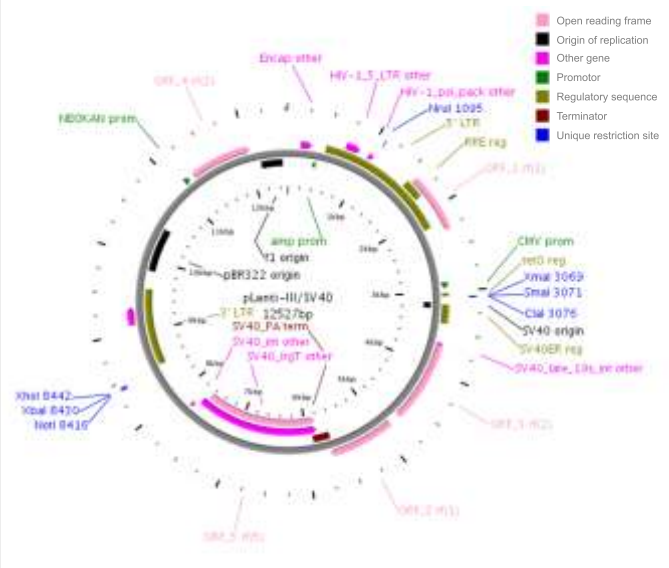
Open reading frame
Origin of replication
Other gene
Promotor
Regulatory sequence
Terminator
Unique restriction site

Encap other
HIV-1_5_LTR other
ORF_4 (f2)
HIV-1_psi_pack other
NEOKAN prom
NruI 1095
5' LTR
RRE reg
ORF_1 (f1)
CMV prom
tetO reg
XmaI 3069
SmaI 3071
ClaI 3076
SV40 origin
SV40ER reg
SV40_late_19s_int other
ORF_3 (f2)
ORF_2 (f1)
ORF_5 (f3)
XhoI 8442
XbaI 8420
NotI 8416

amp prom
f1 origin
pBR322 origin
pLenti-III/SV40
12527 bp
3' LTR
SV40_PA term
SV40_int other
SV40_ingT other
1000bp
2000bp
3000bp
4000bp
5000bp
6000bp
7000bp
8000bp
9000bp
10000bp
11000bp
12000bp